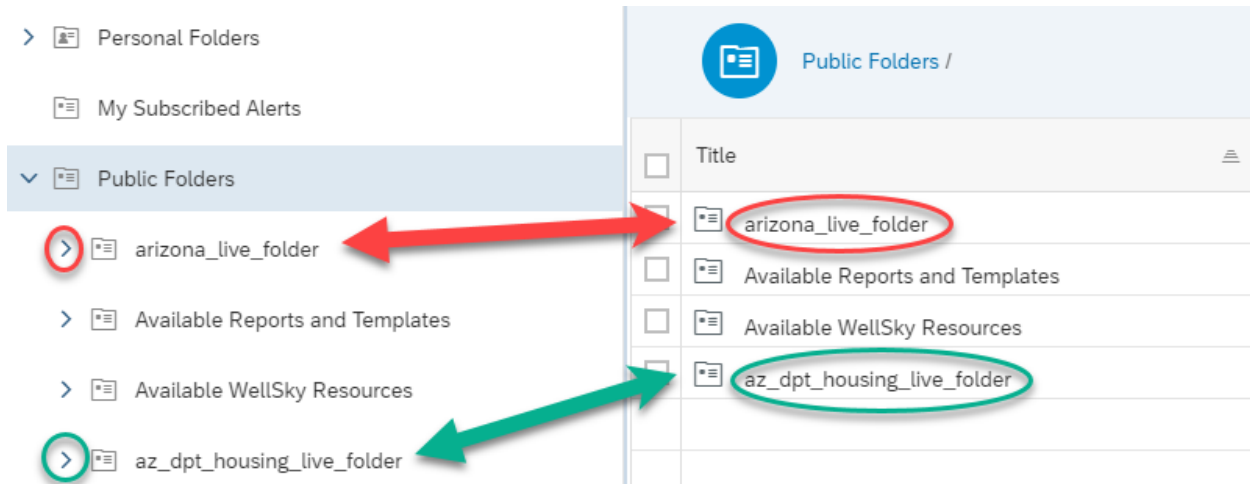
Personal Folders

My Subscribed Alerts

Public Folders

arizona_live_folder

Available Reports and Templates

Available WellSky Resources

az_dpt_housing_live_folder

Public Folders /

| Title |
|---|
| arizona_live_folder |
| Available Reports and Templates |
| Available WellSky Resources |
| az_dpt_housing_live_folder |